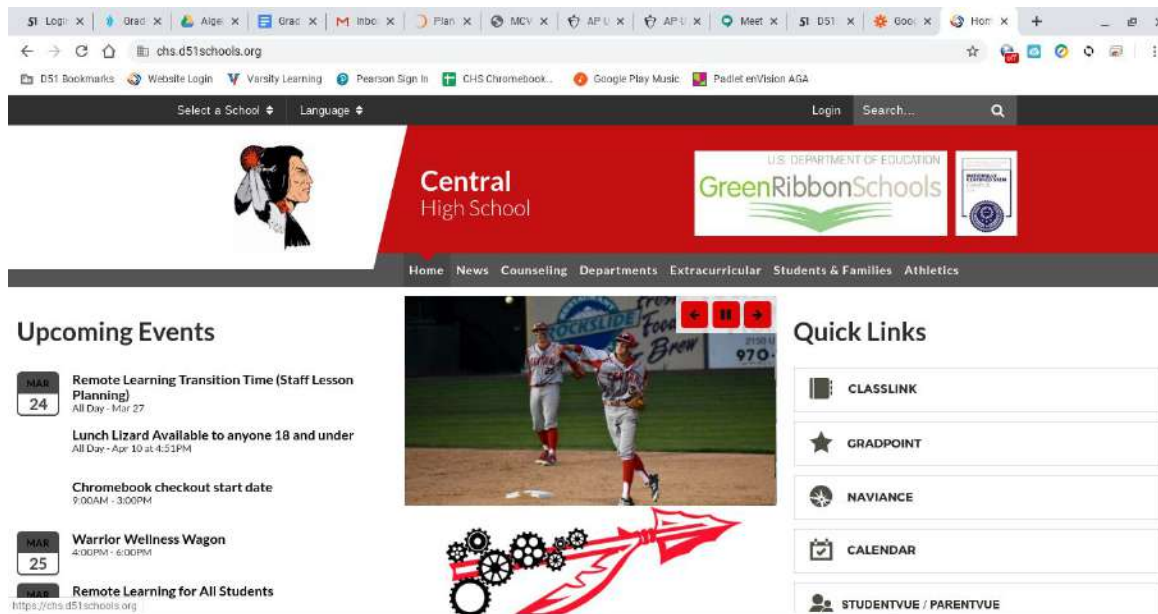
51 Logi × | Grad × | Alge × | Grad × | M Inbo × | Plan × | MCV × | AP U × | AP U × | Meet × | 51 D51 × | Goo × | Hom × | +

chs.d51schools.org

D51 Bookmarks | Website Login | Varsity Learning | Pearson Sign In | CHS Chromebook... | Google Play Music | Padlet enVision AGA

Select a School ♦ | Language ♦ | Login | Search...

Central
High School

U.S. DEPARTMENT OF EDUCATION
GreenRibbonSchools

Home | News | Counseling | Departments | Extracurricular | Students & Families | Athletics

Upcoming Events

MAR 24
Remote Learning Transition Time (Staff Lesson Planning)
All Day - Mar 27

Lunch Lizard Available to anyone 18 and under
All Day - Apr 10 at 4:51PM

Chromebook checkout start date
9:00AM - 3:00PM

MAR 25
Warrior Wellness Wagon
4:00PM - 6:00PM

MAR
Remote Learning for All Students

ROCKSLIDE Food Brew 970

Quick Links

CLASSLINK

GRADPOINT

NAVIANCE

CALENDAR

STUDENTVUE / PARENTVUE

https://chs.d51schools.org